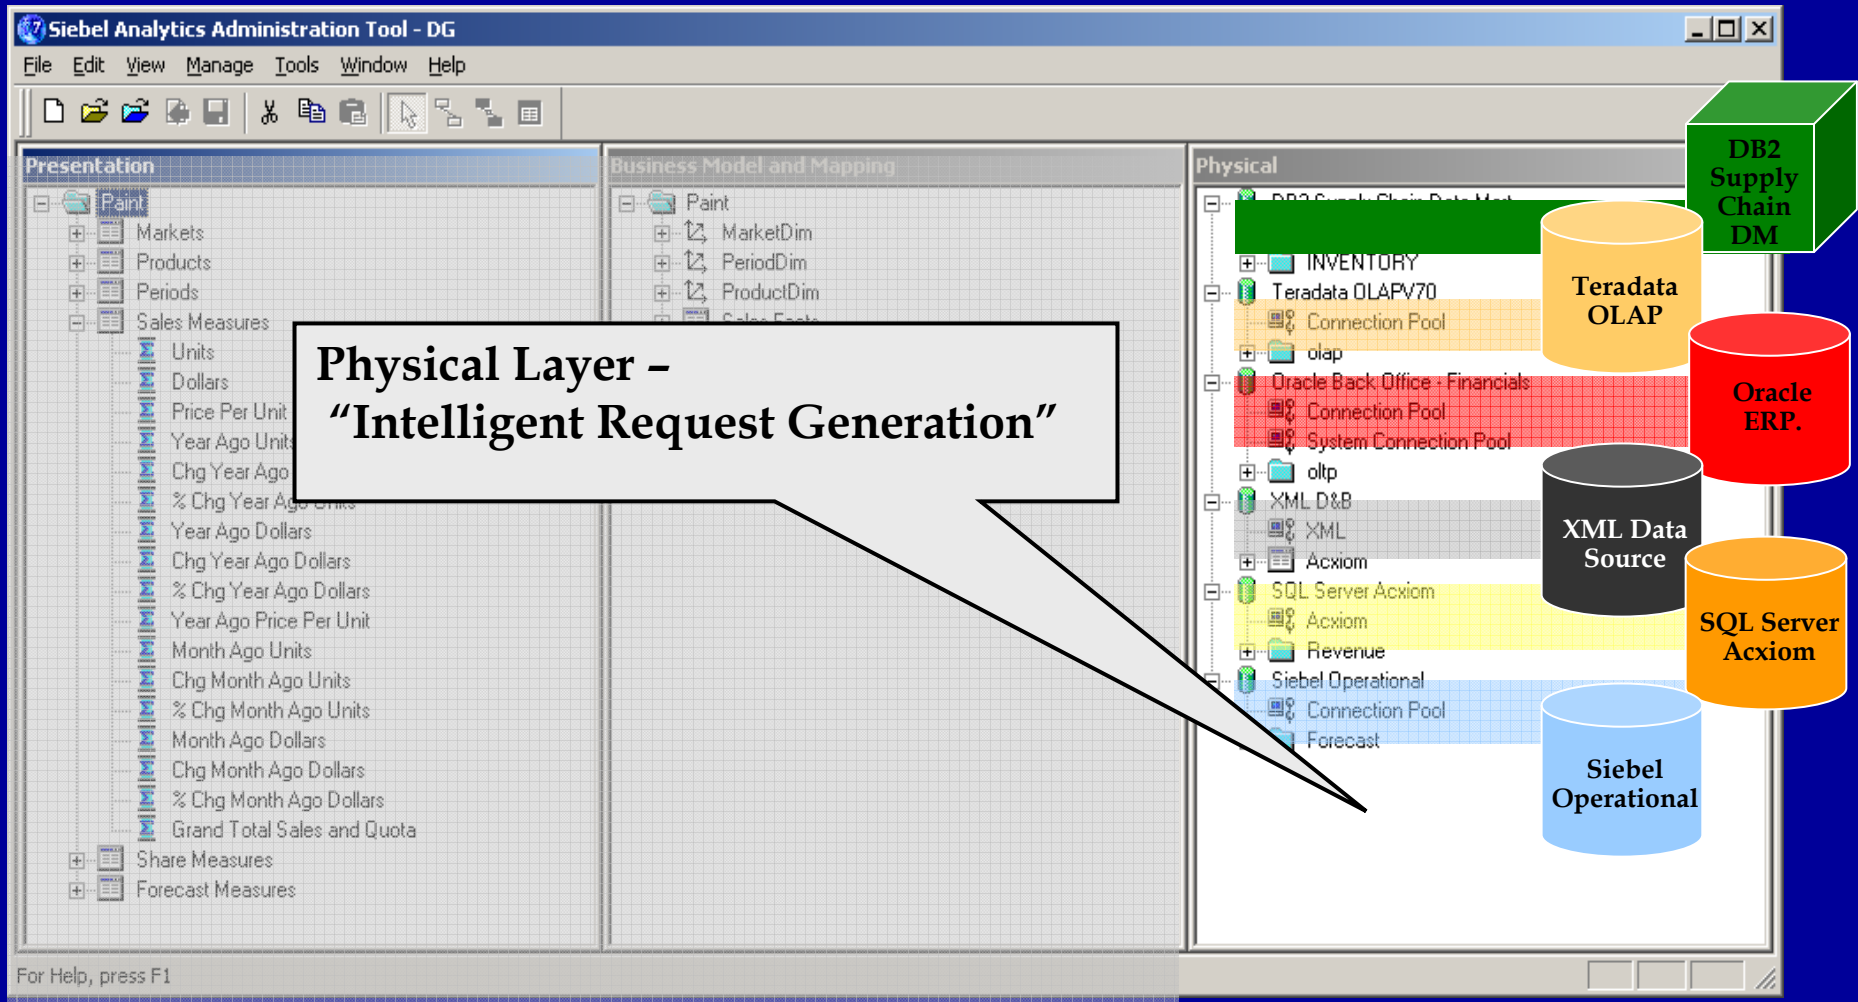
Siebel Analytics Administration Tool - DG

File Edit View Manage Tools Window Help

Presentation

Paint
Markets
Products
Periods
Sales Measures
Units
Dollars
Price Per Unit
Year Ago Units
Chg Year Ago
% Chg Year Ago Units
Year Ago Dollars
Chg Year Ago Dollars
% Chg Year Ago Dollars
Year Ago Price Per Unit
Month Ago Units
Chg Month Ago Units
% Chg Month Ago Units
Month Ago Dollars
Chg Month Ago Dollars
% Chg Month Ago Dollars
Grand Total Sales and Quota
Share Measures
Forecast Measures

Business Model and Mapping

Paint
MarketDim
PeriodDim
ProductDim
Sales Facts

Physical

DB2 Supply Chain Data Mart
INVENTORY
Teradata OLAPV70
Connection Pool
olap
Oracle Back Office - Financials
Connection Pool
System Connection Pool
oltp
XML D&B
XML
Acxiom
SQL Server Acxiom
Acxiom
Revenue
Siebel Operational
Connection Pool
Forecast

Physical Layer –
"Intelligent Request Generation"

DB2 Supply Chain DM

Teradata OLAP

Oracle ERP.

XML Data Source

SQL Server Acxion

Siebel Operational

For Help, press F1